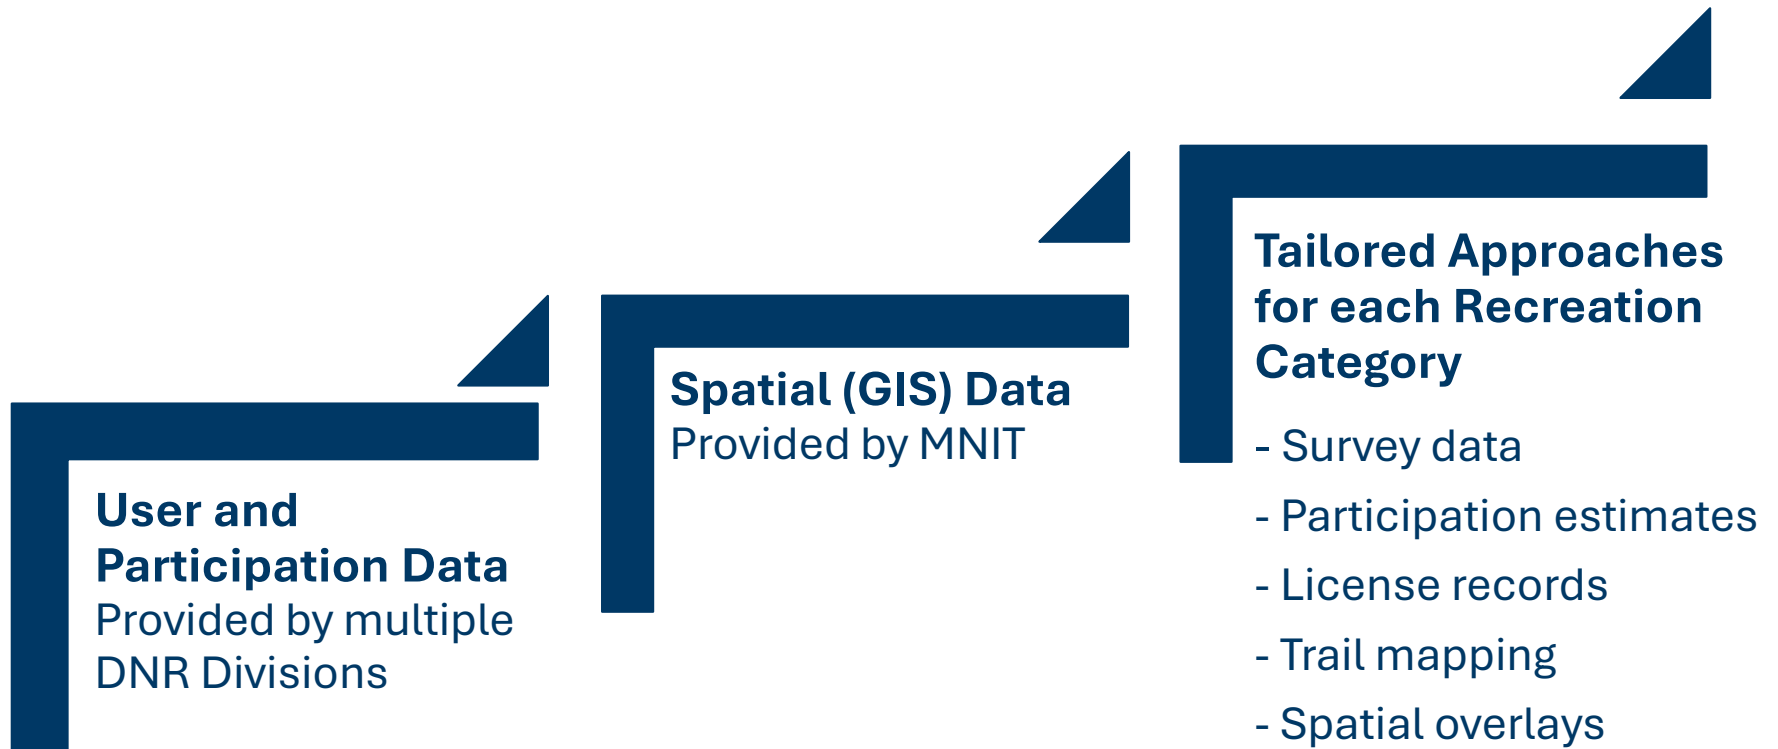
User and Participation Data
Provided by multiple DNR Divisions

Spatial (GIS) Data
Provided by MNIT

Tailored Approaches for each Recreation Category

- Survey data
- Participation estimates
- License records
- Trail mapping
- Spatial overlays